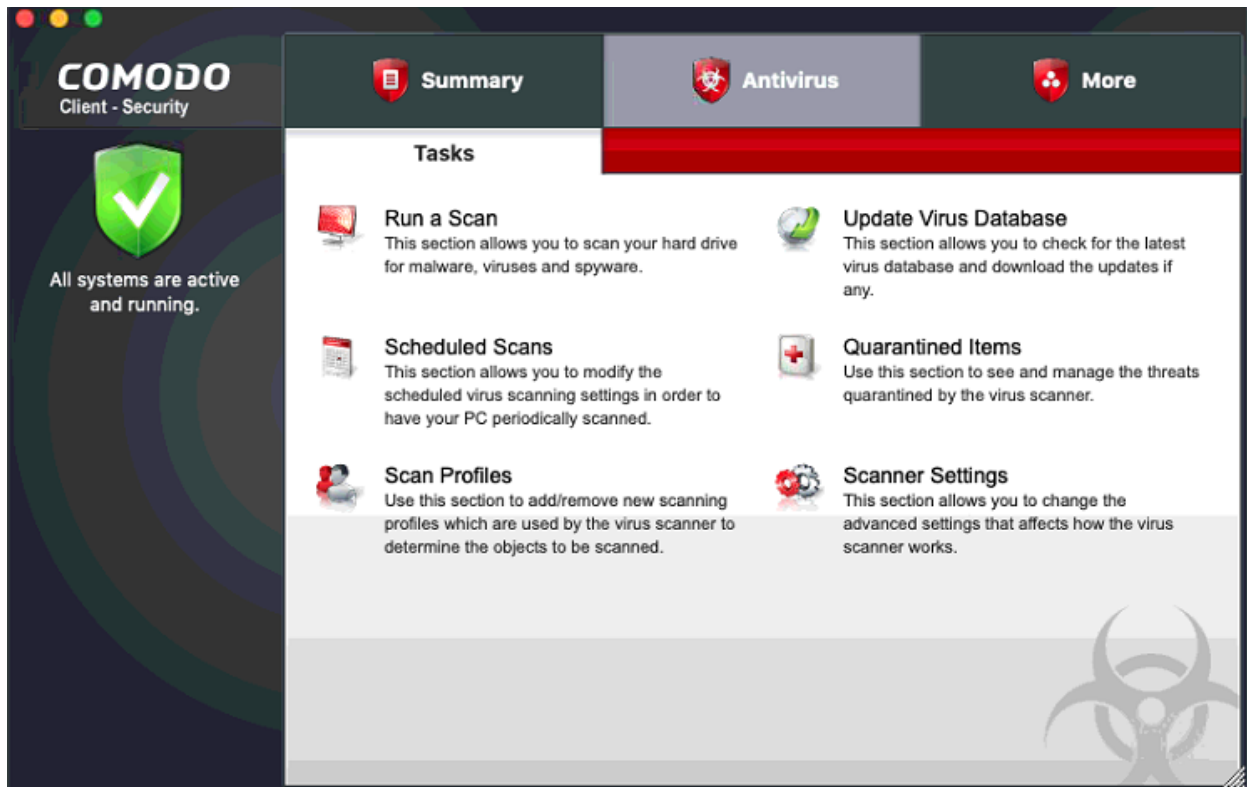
COMODO
Client - Security

All systems are active and running.

Summary

Antivirus

More

Tasks

Run a Scan
This section allows you to scan your hard drive for malware, viruses and spyware.

Update Virus Database
This section allows you to check for the latest virus database and download the updates if any.

Scheduled Scans
This section allows you to modify the scheduled virus scanning settings in order to have your PC periodically scanned.

Quarantined Items
Use this section to see and manage the threats quarantined by the virus scanner.

Scan Profiles
Use this section to add/remove new scanning profiles which are used by the virus scanner to determine the objects to be scanned.

Scanner Settings
This section allows you to change the advanced settings that affects how the virus scanner works.